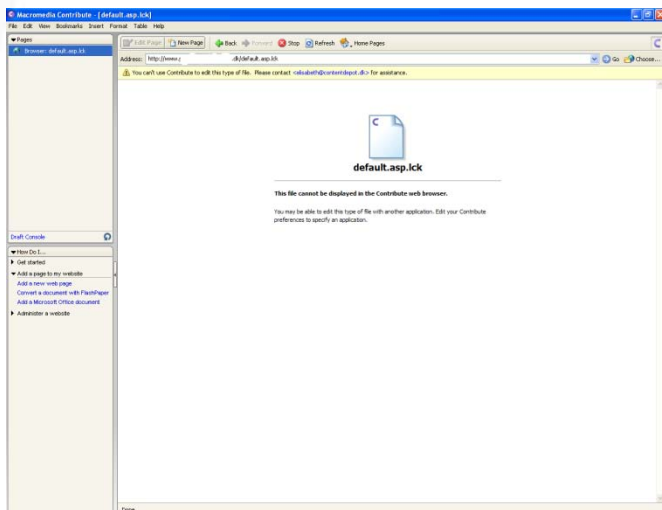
Macromedia Contribute - [default.asp.lck]

File Edit View Bookmarks Insert Format Table Help

Pages

Browse: default.asp.lck

Edit Page New Page Back Forward Stop Refresh Home Pages

Address: http://www.c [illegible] .dk/default.asp.lck

Go Choose...

You can't use Contribute to edit this type of file. Please contact <elisabeth@contentdepot.dk> for assistance.

default.asp.lck

This file cannot be displayed in the Contribute web browser.

You may be able to edit this type of file with another application. Edit your Contribute preferences to specify an application.

Draft Console

How Do I...

Get started

Add a page to my website

Add a new web page

Convert a document with FlashPaper

Add a Microsoft Office document

Administer a website

Done